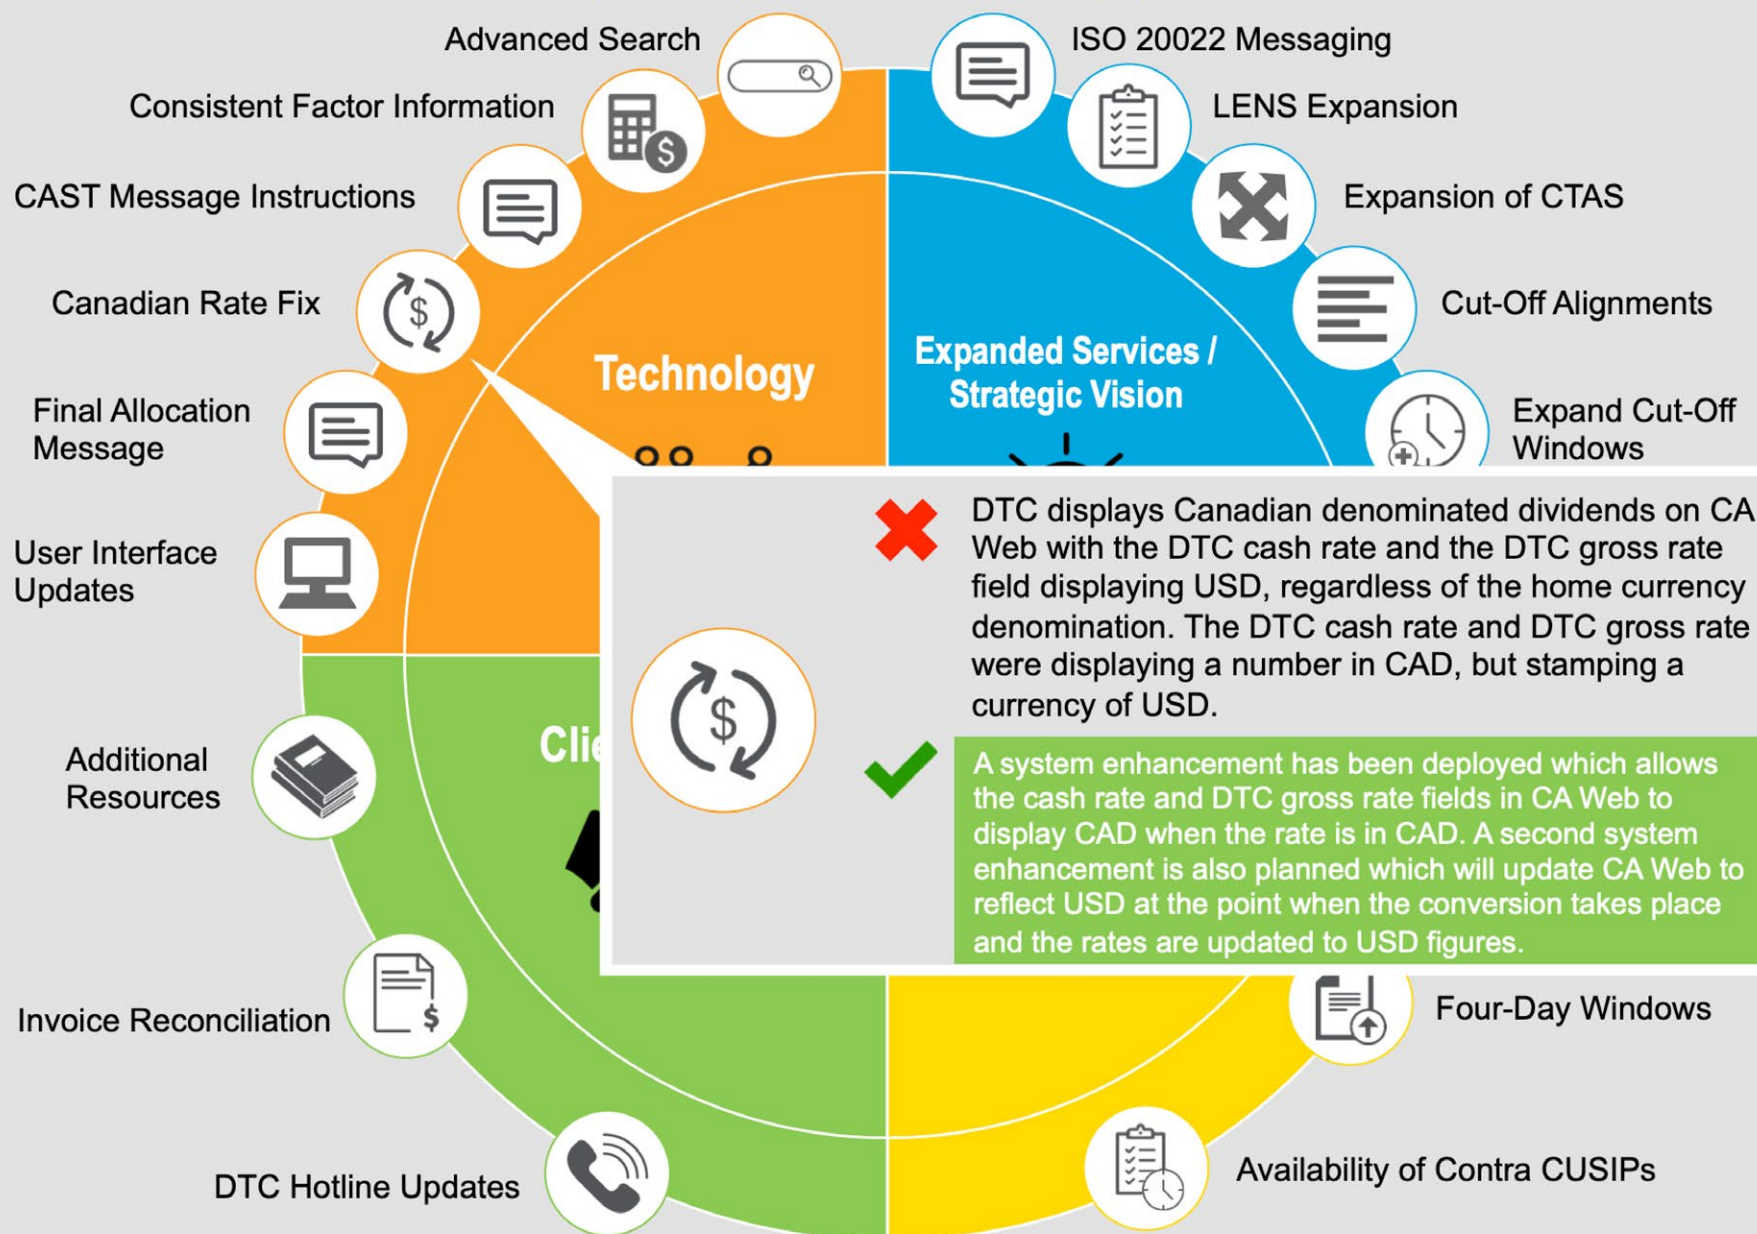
Advanced Search

Consistent Factor Information

CAST Message Instructions

Canadian Rate Fix

Final Allocation Message

User Interface Updates

Additional Resources

Invoice Reconciliation

DTC Hotline Updates

ISO 20022 Messaging

LENS Expansion

Expansion of CTAS

Cut-Off Alignments

Expand Cut-Off Windows

Four-Day Windows

Availability of Contra CUSIPs

Technology

Expanded Services / Strategic Vision

Clie

DTC displays Canadian denominated dividends on CA Web with the DTC cash rate and the DTC gross rate field displaying USD, regardless of the home currency denomination. The DTC cash rate and DTC gross rate were displaying a number in CAD, but stamping a currency of USD.

A system enhancement has been deployed which allows the cash rate and DTC gross rate fields in CA Web to display CAD when the rate is in CAD. A second system enhancement is also planned which will update CA Web to reflect USD at the point when the conversion takes place and the rates are updated to USD figures.